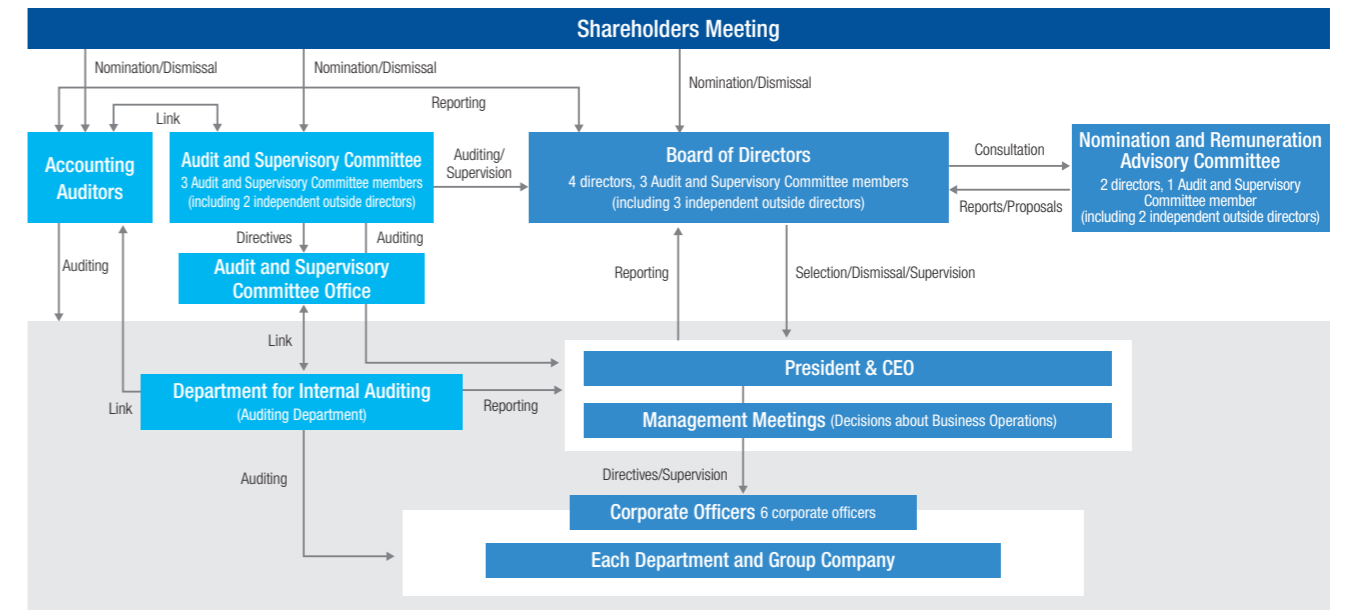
Shareholders Meeting

Nomination/Dismissal

Nomination/Dismissal

Nomination/Dismissal

Reporting

Link

Accounting Auditors

Audit and Supervisory Committee
3 Audit and Supervisory Committee members (including 2 independent outside directors)

Auditing/ Supervision

Board of Directors
4 directors, 3 Audit and Supervisory Committee members (including 3 independent outside directors)

Consultation

Reports/Proposals

Nomination and Remuneration Advisory Committee
2 directors, 1 Audit and Supervisory Committee member (including 2 independent outside directors)

Directives

Auditing

Auditing

Audit and Supervisory Committee Office

Reporting

Selection/Dismissal/Supervision

Link

President & CEO

Department for Internal Auditing (Auditing Department)

Link

Reporting

Management Meetings (Decisions about Business Operations)

Directives/Supervision

Auditing

Corporate Officers 6 corporate officers

Each Department and Group Company